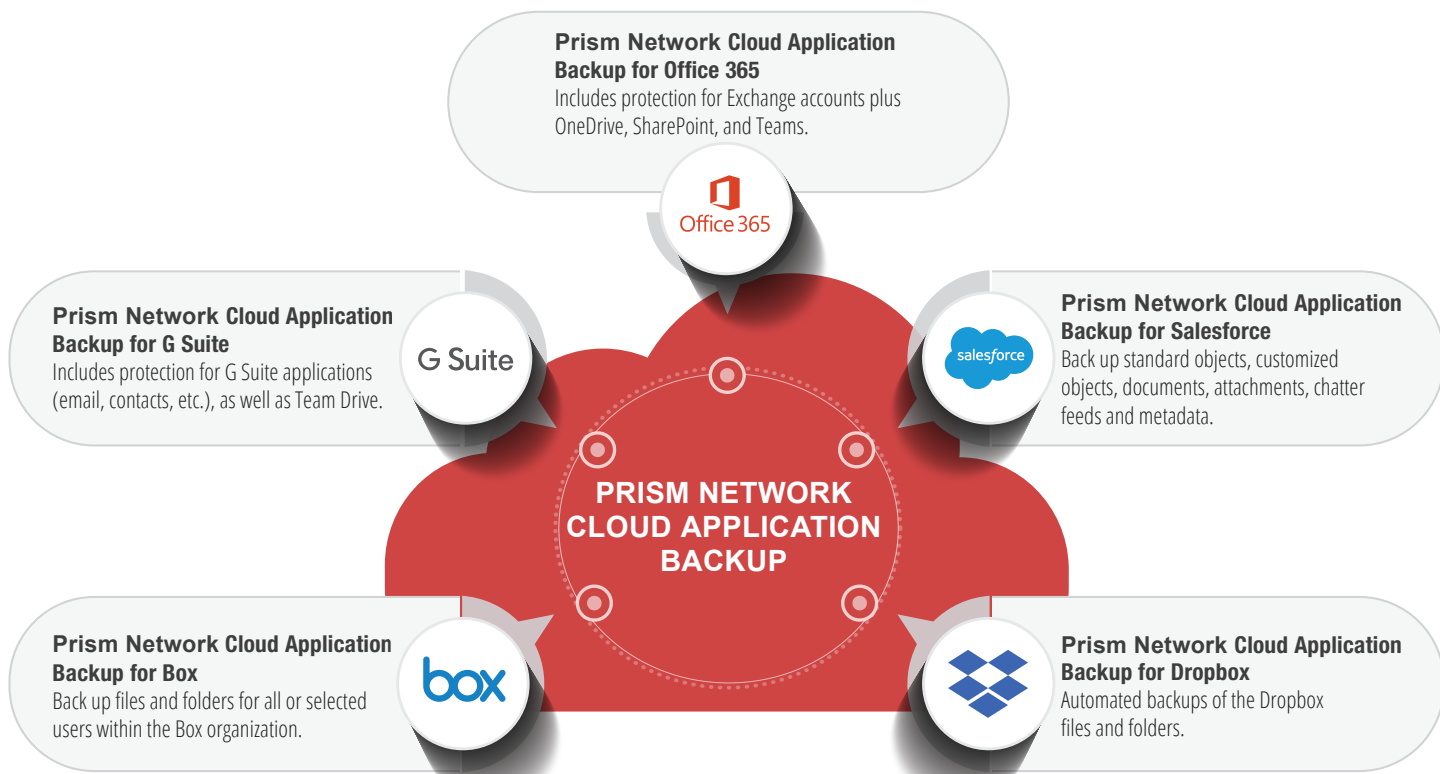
Prism Network Cloud Application Backup for Office 365
Includes protection for Exchange accounts plus OneDrive, SharePoint, and Teams.

Office 365

Prism Network Cloud Application Backup for G Suite
Includes protection for G Suite applications (email, contacts, etc.), as well as Team Drive.

G Suite

Prism Network Cloud Application Backup for Salesforce
Back up standard objects, customized objects, documents, attachments, chatter feeds and metadata.

salesforce

PRISM NETWORK CLOUD APPLICATION BACKUP

Prism Network Cloud Application Backup for Box
Back up files and folders for all or selected users within the Box organization.

box

Prism Network Cloud Application Backup for Dropbox
Automated backups of the Dropbox files and folders.